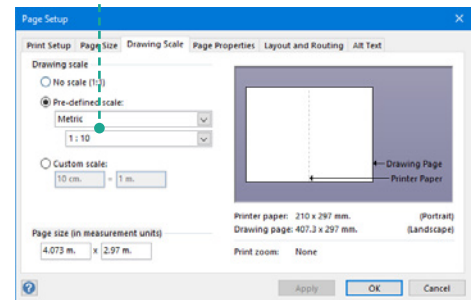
Page Setup

Print Setup | Page Size | Drawing Scale | Page Properties | Layout and Routing | Alt Text

Drawing scale

No scale (1:1)

Pre-defined scale:

Metric

1 : 10

Custom scale:

10 cm. = 1 m.

Page size (in measurement units)

4.073 m. x 2.97 m.

Drawing Page

Printer Paper

Printer paper: 210 x 297 mm. (Portrait)

Drawing page: 407.3 x 297 mm. (Landscape)

Print zoom: None

?

Apply | OK | Cancel